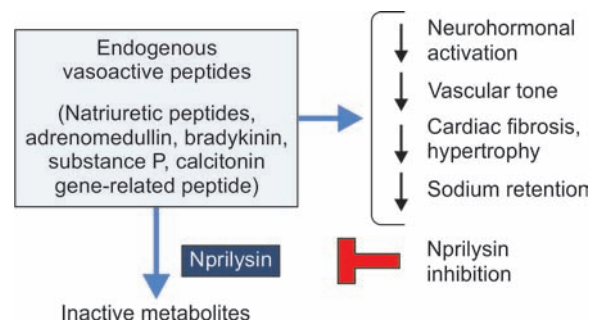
Endogenous vasoactive peptides

(Natriuretic peptides, adrenomedullin, bradykinin, substance P, calcitonin gene-related peptide)

Neurohormonal activation

Vascular tone

Cardiac fibrosis, hypertrophy

Sodium retention

Nprilysin

Nprilysin inhibition

Inactive metabolites